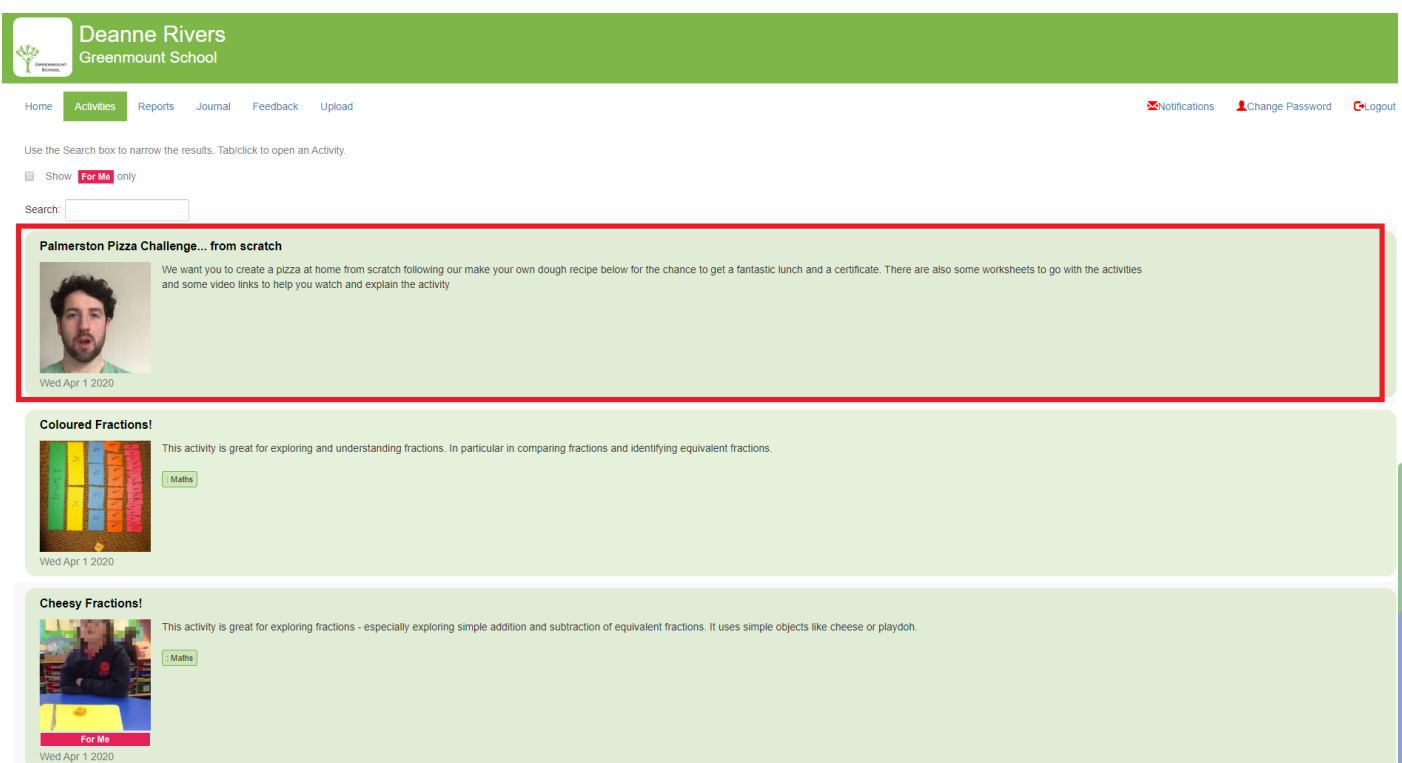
GREENMOUNT SCHOOL

Deanne Rivers
Greenmount School

Home Activities Reports Journal Feedback Upload

Notifications Change Password Logout

Use the Search box to narrow the results. Tab/click to open an Activity.

Show For Me only

Search:

Palmerston Pizza Challenge... from scratch

We want you to create a pizza at home from scratch following our make your own dough recipe below for the chance to get a fantastic lunch and a certificate. There are also some worksheets to go with the activities and some video links to help you watch and explain the activity

Wed Apr 1 2020

Coloured Fractions!

This activity is great for exploring and understanding fractions. In particular in comparing fractions and identifying equivalent fractions.

: Maths

Wed Apr 1 2020

Cheesy Fractions!

This activity is great for exploring fractions - especially exploring simple addition and subtraction of equivalent fractions. It uses simple objects like cheese or playdoh.

: Maths

For Me

Wed Apr 1 2020